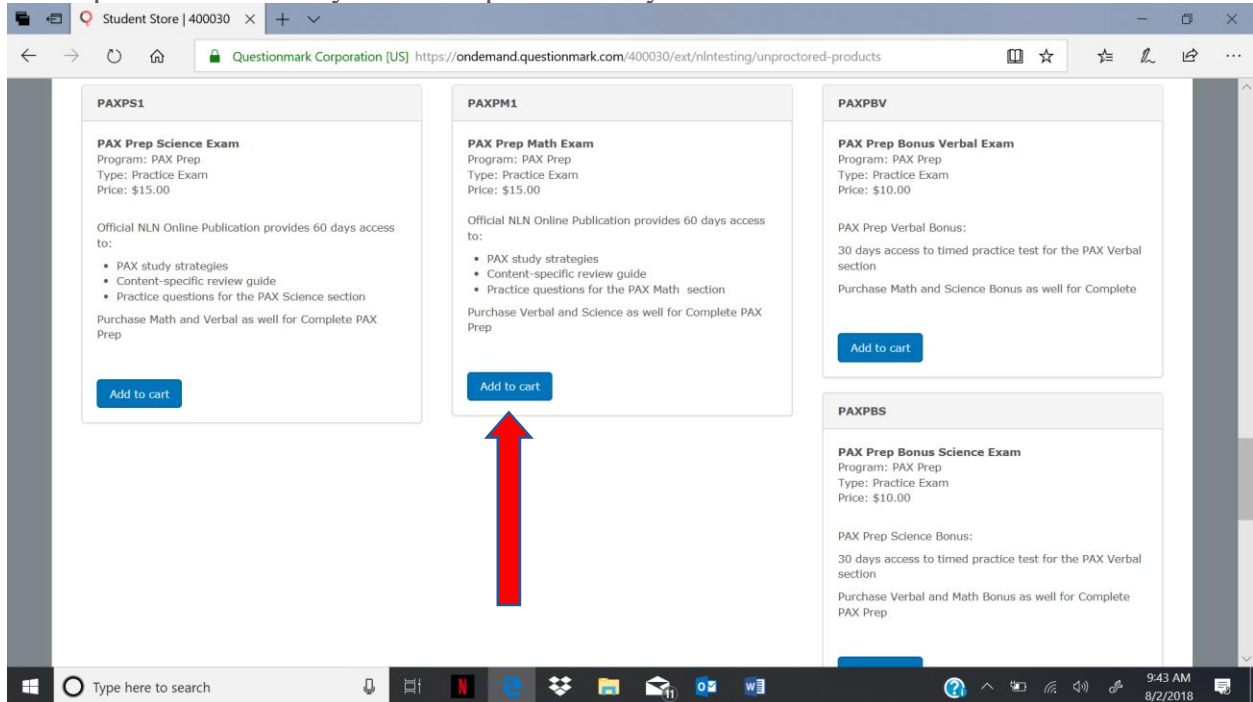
Student Store | 400030

Questionmark Corporation [US] https://ondemand.questionmark.com/400030/ext/nlntesting/unproctored-products

PAXPS1

PAX Prep Science Exam
Program: PAX Prep
Type: Practice Exam
Price: $15.00

Official NLN Online Publication provides 60 days access to:

- PAX study strategies
- Content-specific review guide
- Practice questions for the PAX Science section

Purchase Math and Verbal as well for Complete PAX Prep

Add to cart

PAXPM1

PAX Prep Math Exam
Program: PAX Prep
Type: Practice Exam
Price: $15.00

Official NLN Online Publication provides 60 days access to:

- PAX study strategies
- Content-specific review guide
- Practice questions for the PAX Math section

Purchase Verbal and Science as well for Complete PAX Prep

Add to cart

PAXPBV

PAX Prep Bonus Verbal Exam
Program: PAX Prep
Type: Practice Exam
Price: $10.00

PAX Prep Verbal Bonus:

30 days access to timed practice test for the PAX Verbal section

Purchase Math and Science Bonus as well for Complete

Add to cart

PAXPBS

PAX Prep Bonus Science Exam
Program: PAX Prep
Type: Practice Exam
Price: $10.00

PAX Prep Science Bonus:

30 days access to timed practice test for the PAX Verbal section

Purchase Verbal and Math Bonus as well for Complete PAX Prep

Type here to search

9:43 AM
8/2/2018